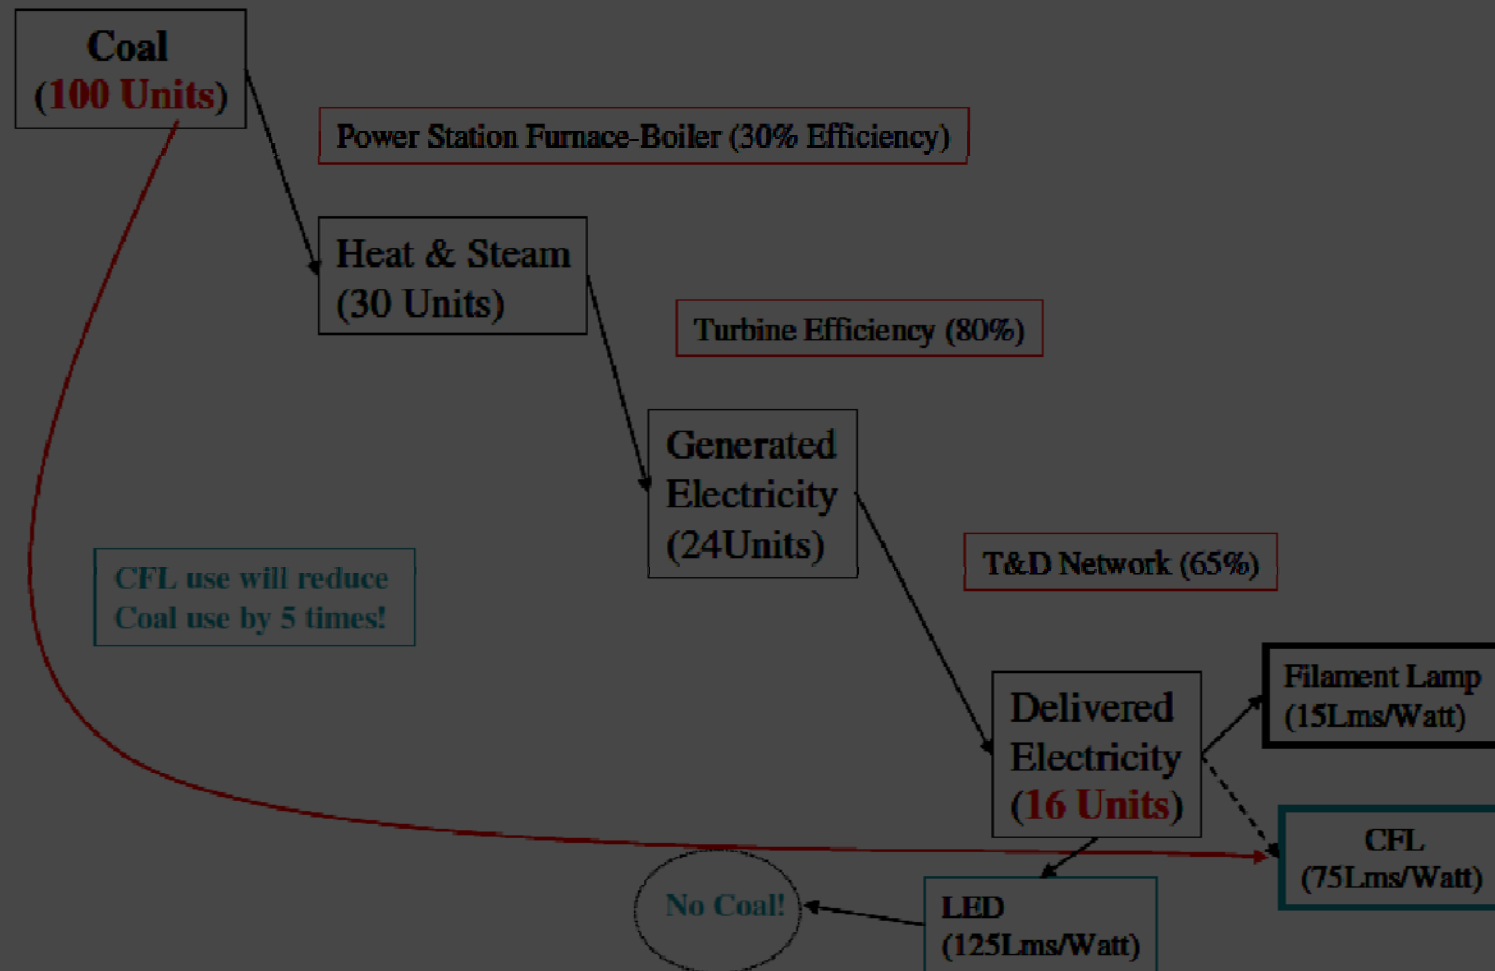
Coal
(100 Units)

Power Station Furnace-Boiler (30% Efficiency)

Heat & Steam
(30 Units)

Turbine Efficiency (80%)

Generated Electricity
(24Units)

T&D Network (65%)

CFL use will reduce Coal use by 5 times!

Delivered Electricity
(16 Units)

Filament Lamp
(15Lms/Watt)

CFL
(75Lms/Watt)

No Coal!

LED
(125Lms/Watt)